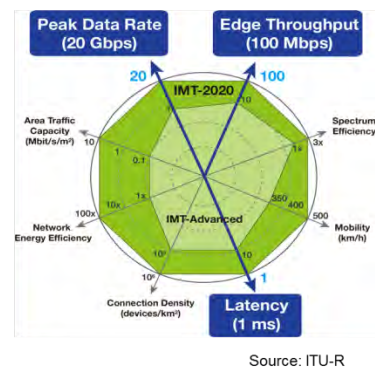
Peak Data Rate
(20 Gbps)

Edge Throughput
(100 Mbps)

20

100

IMT-2020

10

Spectrum Efficiency

3x

1x

Area Traffic Capacity
(Mbit/s/m²)

10

1

0.1

350

400

500

Mobility
(km/h)

1x

10x

100x

Network Energy Efficiency

IMT-Advanced

$10^5$

10

$10^6$

Connection Density
(devices/km²)

10

1

Latency
(1 ms)

Source: ITU-R